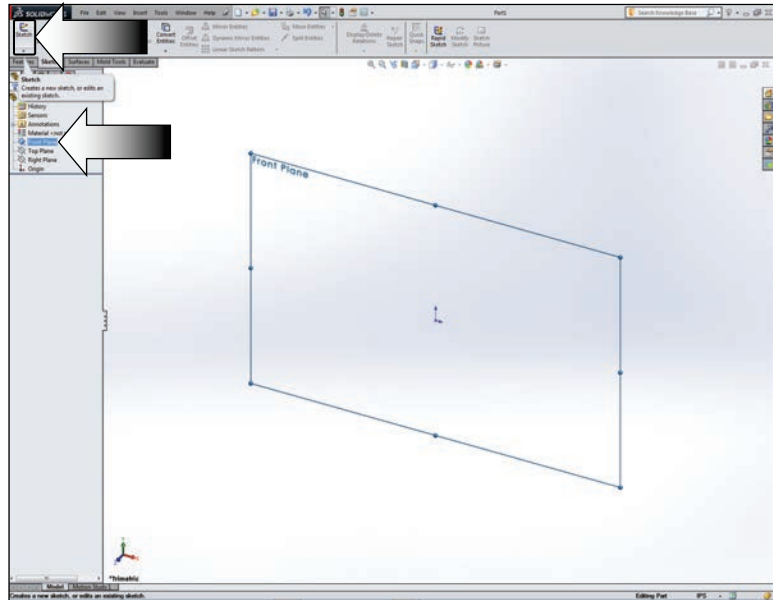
SOLIDWORKS File Edit View Insert Tools Window Help Part1 Search Knowledge Base

Sketch Convert Entities Offset Entities Mirror Entities Dynamic Mirror Entities Linear Sketch Pattern Move Entities Split Entities Display/Delete Relations Repair Sketch Quick Snaps Rapid Sketch Modify Sketch Sketch Picture

Features Sketch Surfaces Mold Tools Evaluate

Sketch
Creates a new sketch, or edits an existing sketch.

History
Sensors
Annotations
Material <not specified>
Front Plane
Top Plane
Right Plane
Origin

Front Plane

*Trimetric

Model Motion Study 1

Creates a new sketch, or edits an existing sketch.

Editing Part IPS